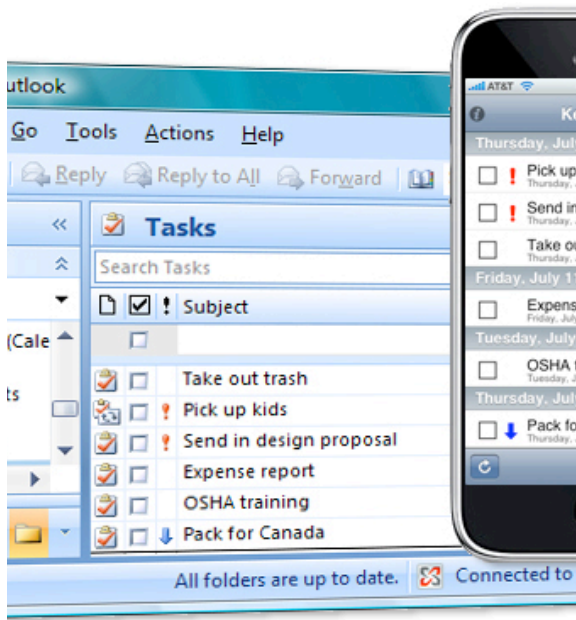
utlook

Go Tools Actions Help

Reply Reply to All Forward

Tasks

Search Tasks

(Cale

ts

! Subject

Take out trash
Pick up kids
Send in design proposal
Expense report
OSHA training
Pack for Canada

All folders are up to date. Connected to

AT&T

Ko

Thursday, July

Pick up
Thursday,

Send in
Thursday,

Take ou
Thursday,

Friday, July 1

Expens
Friday, July

Tuesday, July

OSHA
Tuesday,

Thursday, July

Pack fo
Thursday,